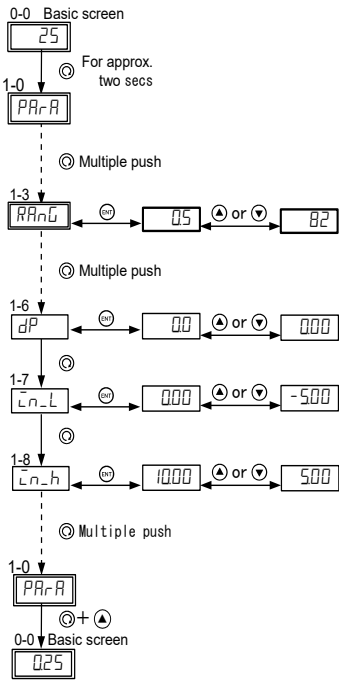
0-0 Basic screen

25

For approx. two secs

1-0

PArA

Multiple push

1-3

RAnG

ENT

05

or

82

Multiple push

1-6

dP

ENT

0.0

or

0.00

1-7

in_L

ENT

0.00

or

-5.00

1-8

in_h

ENT

10.00

or

5.00

Multiple push

1-0

PArA

+

0-0 Basic screen

0.25